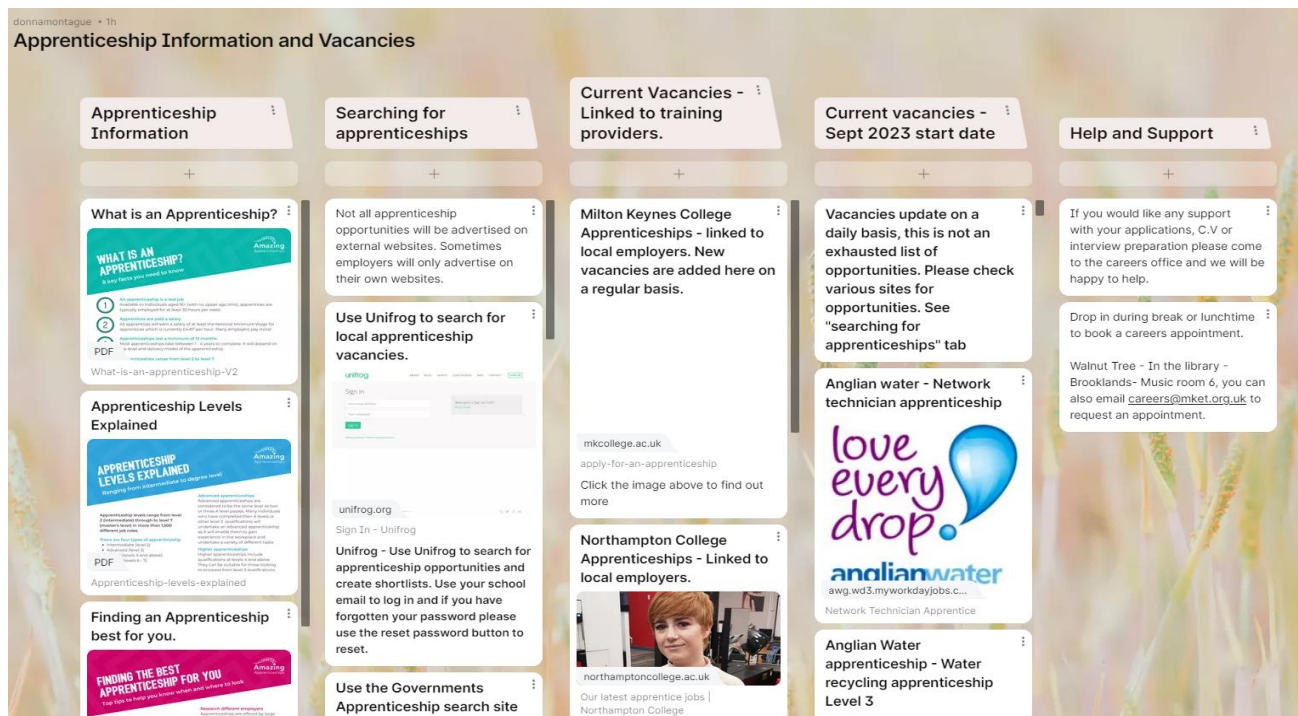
donnamontague • 1h
Apprenticeship Information and Vacancies

Apprenticeship Information

+

What is an Apprenticeship?

WHAT IS AN APPRENTICESHIP?
8 key facts you need to know

Amazing

1 An apprenticeship is a real job

2 Apprentices are paid a salary

3 Apprenticeships last a minimum of 12 months

PDF
What-is-an-apprenticeship-V2

Apprenticeship Levels Explained

APPRENTICESHIP LEVELS EXPLAINED
Ranging from intermediate to degree level

Amazing

PDF
Apprenticeship-levels-explained

Finding an Apprenticeship best for you.

FINDING THE BEST APPRENTICESHIP FOR YOU
Top tips to help you know when and where to look

Amazing

Searching for apprenticeships

+

Not all apprenticeship opportunities will be advertised on external websites. Sometimes employers will only advertise on their own websites.

Use Unifrog to search for local apprenticeship vacancies.

unifrog
Sign in

unifrog.org
Sign In - Unifrog

Unifrog - Use Unifrog to search for apprenticeship opportunities and create shortlists. Use your school email to log in and if you have forgotten your password please use the reset password button to reset.

Use the Governments Apprenticeship search site

Current Vacancies - Linked to training providers.

+

Milton Keynes College Apprenticeships - linked to local employers. New vacancies are added here on a regular basis.

mkcollege.ac.uk
apply-for-an-apprenticeship

Click the image above to find out more

Northampton College Apprenticeships - Linked to local employers.

northamptoncollege.ac.uk
Our latest apprentice jobs | Northampton College

Current vacancies - Sept 2023 start date

+

Vacancies update on a daily basis, this is not an exhausted list of opportunities. Please check various sites for opportunities. See "searching for apprenticeships" tab

Anglian water - Network technician apprenticeship

love every drop
anglianwater

awg.wd3.myworkdayjobs.c...
Network Technician Apprentice

Anglian Water apprenticeship - Water recycling apprenticeship Level 3

Help and Support

+

If you would like any support with your applications, C.V or interview preparation please come to the careers office and we will be happy to help.

Drop in during break or lunchtime to book a careers appointment.

Walnut Tree - In the library - Brooklands- Music room 6, you can also email careers@mket.org.uk to request an appointment.